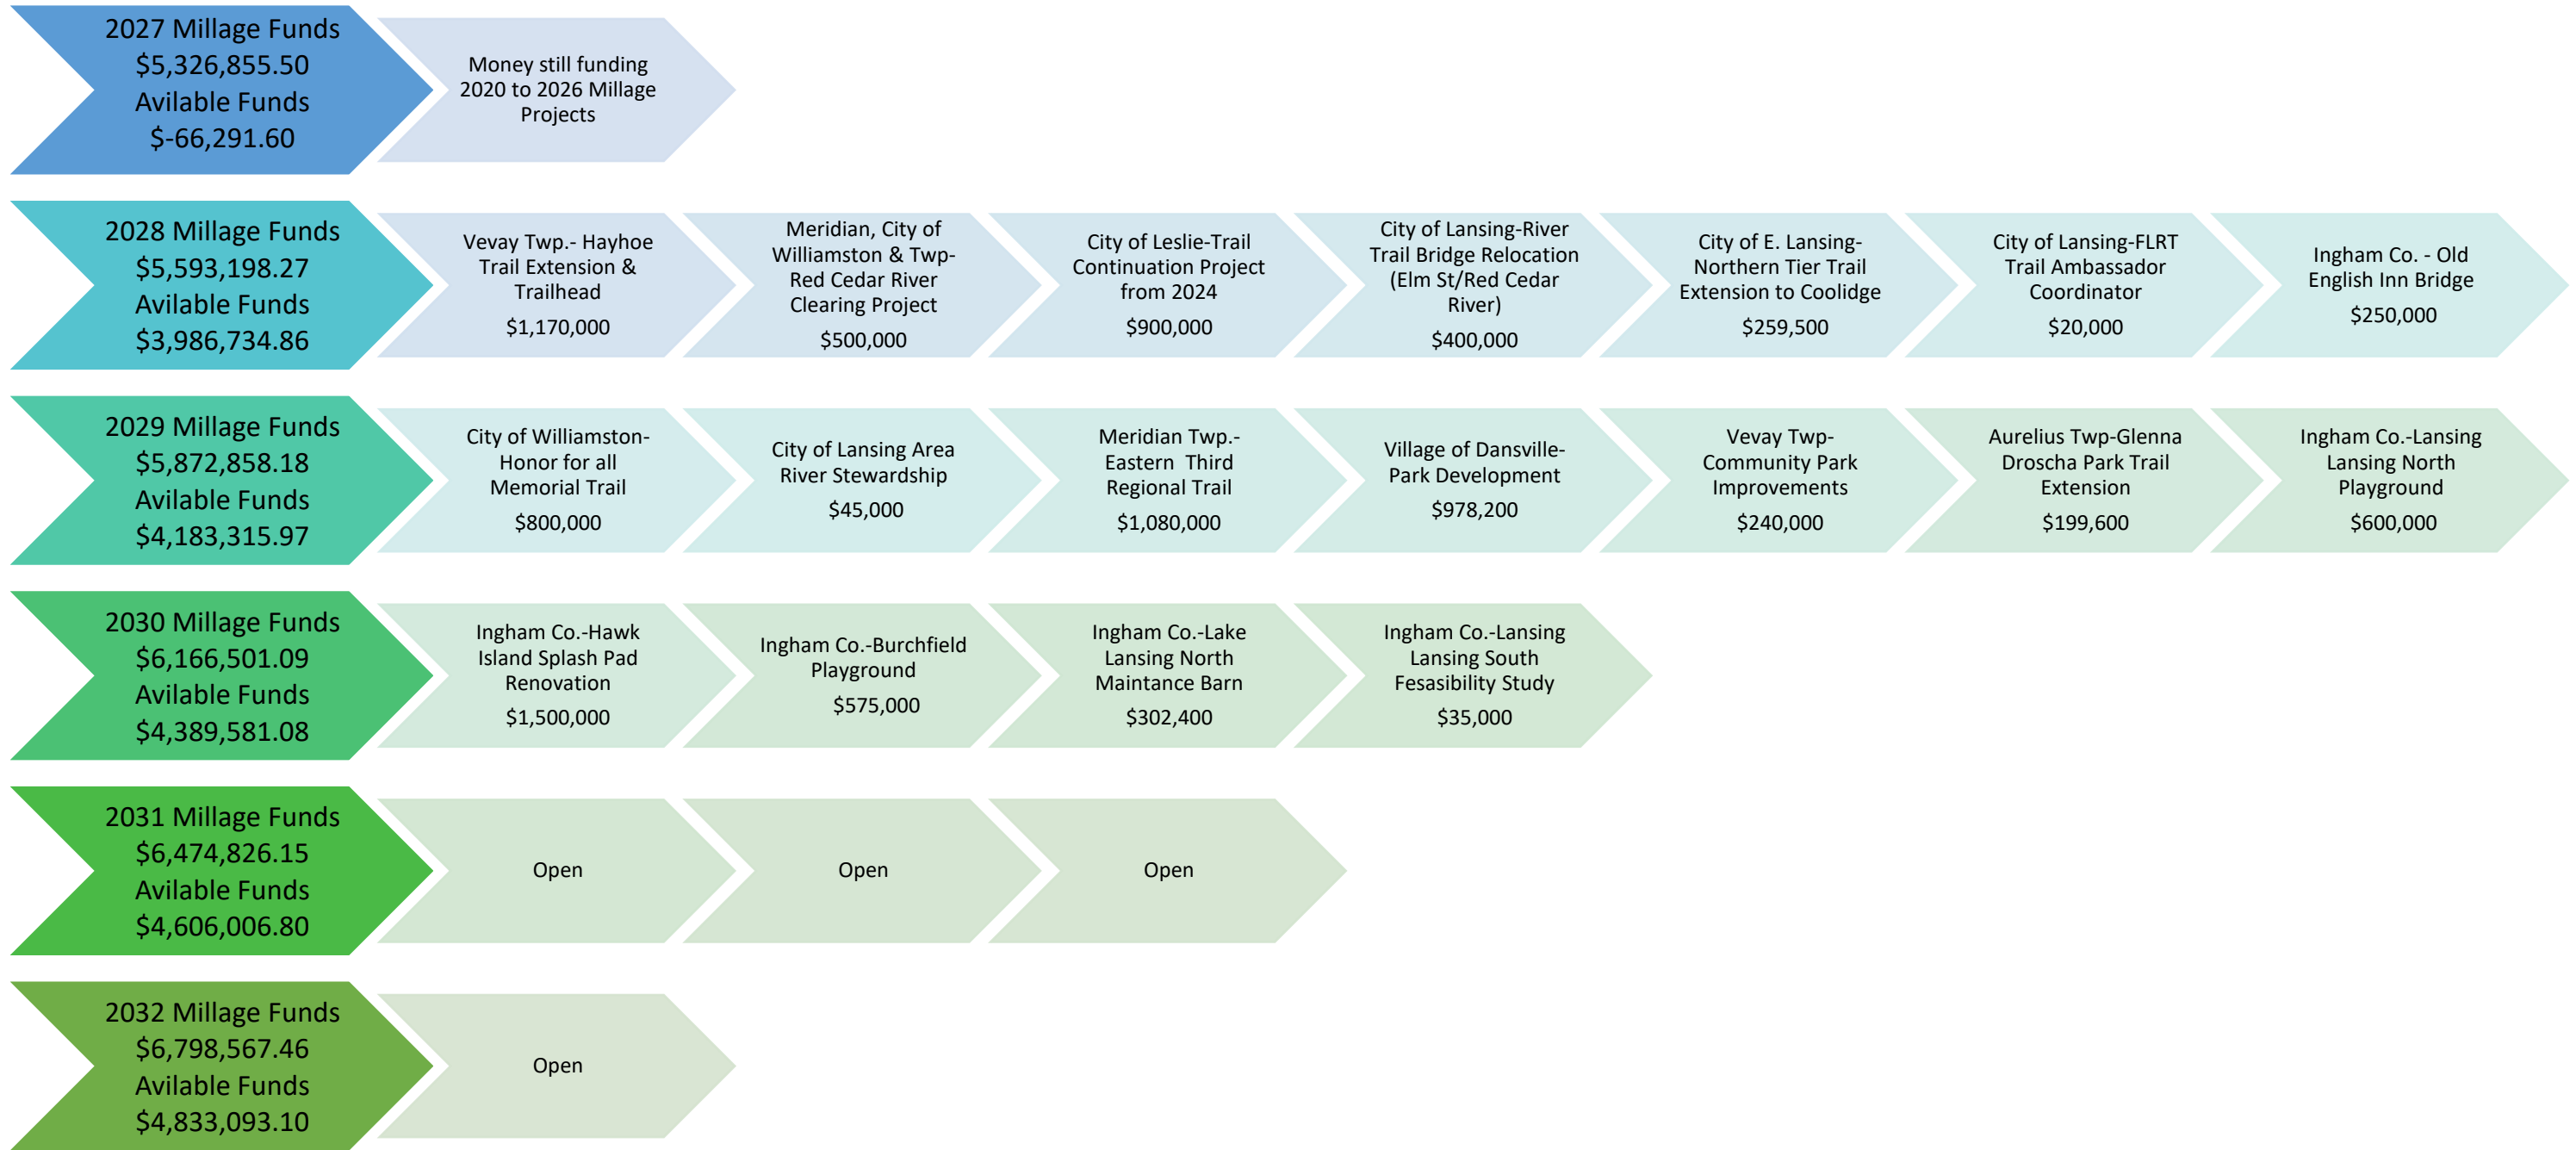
2027 Millage Funds
$5,326,855.50
Avilable Funds
$-66,291.60

Money still funding 2020 to 2026 Millage Projects

2028 Millage Funds
$5,593,198.27
Avilable Funds
$3,986,734.86

Vevay Twp.- Hayhoe Trail Extension & Trailhead
$1,170,000

Meridian, City of Williamston & Twp-Red Cedar River Clearing Project
$500,000

City of Leslie-Trail Continuation Project from 2024
$900,000

City of Lansing-River Trail Bridge Relocation (Elm St/Red Cedar River)
$400,000

City of E. Lansing-Northern Tier Trail Extension to Coolidge
$259,500

City of Lansing-FLRT Trail Ambassador Coordinator
$20,000

Ingham Co. - Old English Inn Bridge
$250,000

2029 Millage Funds
$5,872,858.18
Avilable Funds
$4,183,315.97

City of Williamston-Honor for all Memorial Trail
$800,000

City of Lansing Area River Stewardship
$45,000

Meridian Twp.-Eastern Third Regional Trail
$1,080,000

Village of Dansville-Park Development
$978,200

Vevay Twp-Community Park Improvements
$240,000

Aurelius Twp-Glenna Droscha Park Trail Extension
$199,600

Ingham Co.-Lansing Lansing North Playground
$600,000

2030 Millage Funds
$6,166,501.09
Avilable Funds
$4,389,581.08

Ingham Co.-Hawk Island Splash Pad Renovation
$1,500,000

Ingham Co.-Burchfield Playground
$575,000

Ingham Co.-Lake Lansing North Maintance Barn
$302,400

Ingham Co.-Lansing Lansing South Fesasibility Study
$35,000

2031 Millage Funds
$6,474,826.15
Avilable Funds
$4,606,006.80

Open

Open

Open

2032 Millage Funds
$6,798,567.46
Avilable Funds
$4,833,093.10

Open